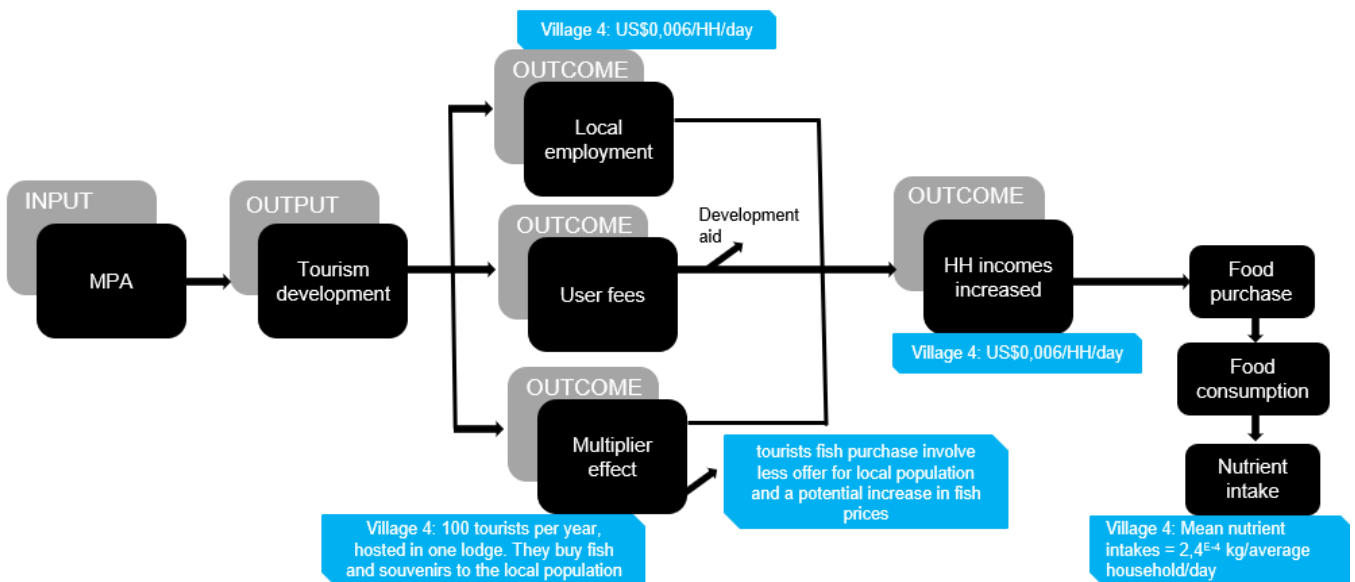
Village 4: US$0,006/HH/day

OUTCOME
Local employment

INPUT
MPA

OUTPUT
Tourism development

OUTCOME
User fees

Development aid

OUTCOME
HH incomes increased

Food purchase

Village 4: US$0,006/HH/day

Food consumption

OUTCOME
Multiplier effect

tourists fish purchase involve less offer for local population and a potential increase in fish prices

Nutrient intake

Village 4: 100 tourists per year, hosted in one lodge. They buy fish and souvenirs to the local population

Village 4: Mean nutrient intakes = $2,4^{E-4}$ kg/average household/day